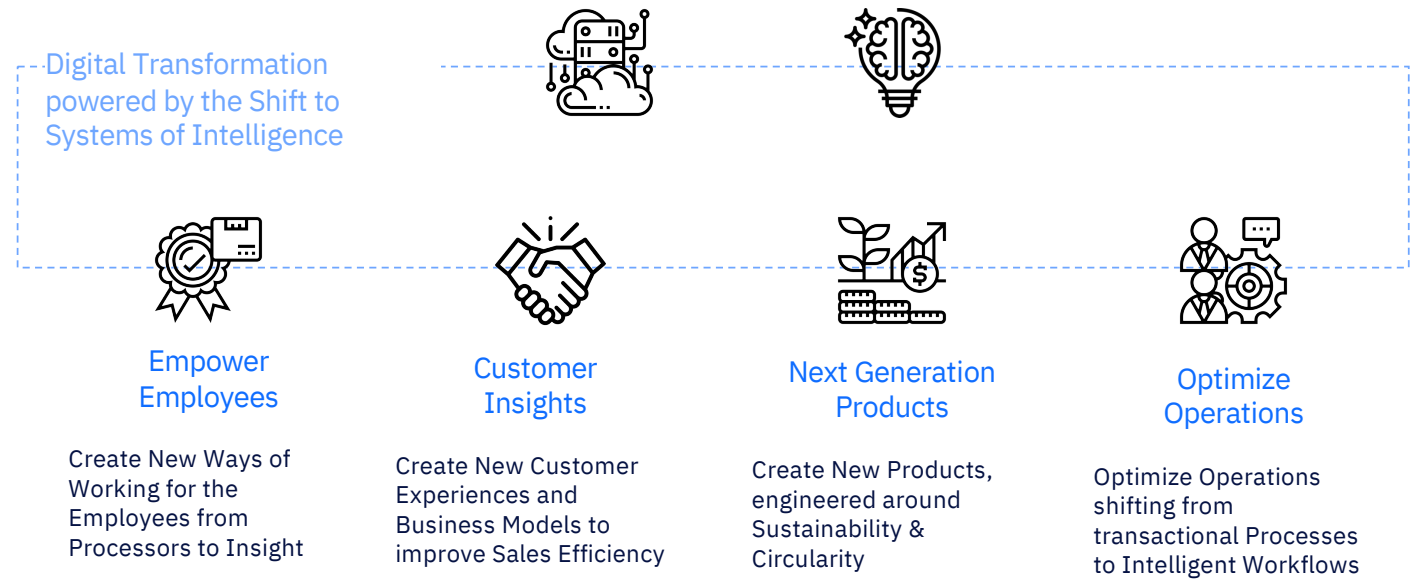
Digital Transformation powered by the Shift to Systems of Intelligence

Empower Employees

Create New Ways of Working for the Employees from Processors to Insight

Customer Insights

Create New Customer Experiences and Business Models to improve Sales Efficiency

Next Generation Products

Create New Products, engineered around Sustainability & Circularity

Optimize Operations

Optimize Operations shifting from transactional Processes to Intelligent Workflows